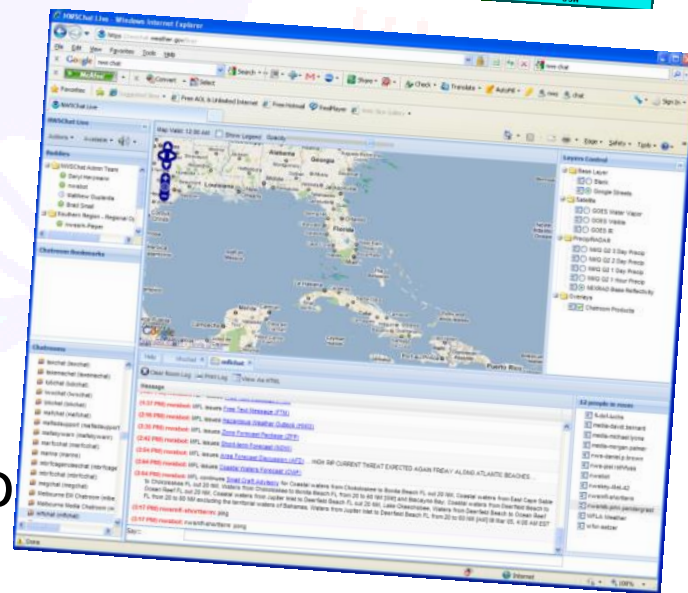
NWSChat Live - Windows Internet Explorer

https://nwschat.weather.gov

File Edit View Favorites Tools Help

Google

Favorites

NWSChat Live

Buddies

NWSChat Admin Team

Daryl Herzmann

nwsbot

Matthew Gudenda

Brad Small

Southern Region - Regional O

Chatroom Bookmarks

Layers Control

Base Layer

Blank

Google Streets

Satellite

GOES Water Vapor

GOES Visible

GOES IR

Precip/RADAR

NWS Q2 3 Day Precip

NWS Q2 2 Day Precip

NWS Q2 1 Day Precip

NWS Q2 1 Hour Precip

NEXRAD Base Reflectivity

Overlays

Chatroom Products

Georgia

Louisiana

Florida

Map Valid: 12:30 AM

Show Legend

Message

Clear Room Log

Print Log

View As HTML

mflchat

Chatrooms

12 people in room

Internet

100%